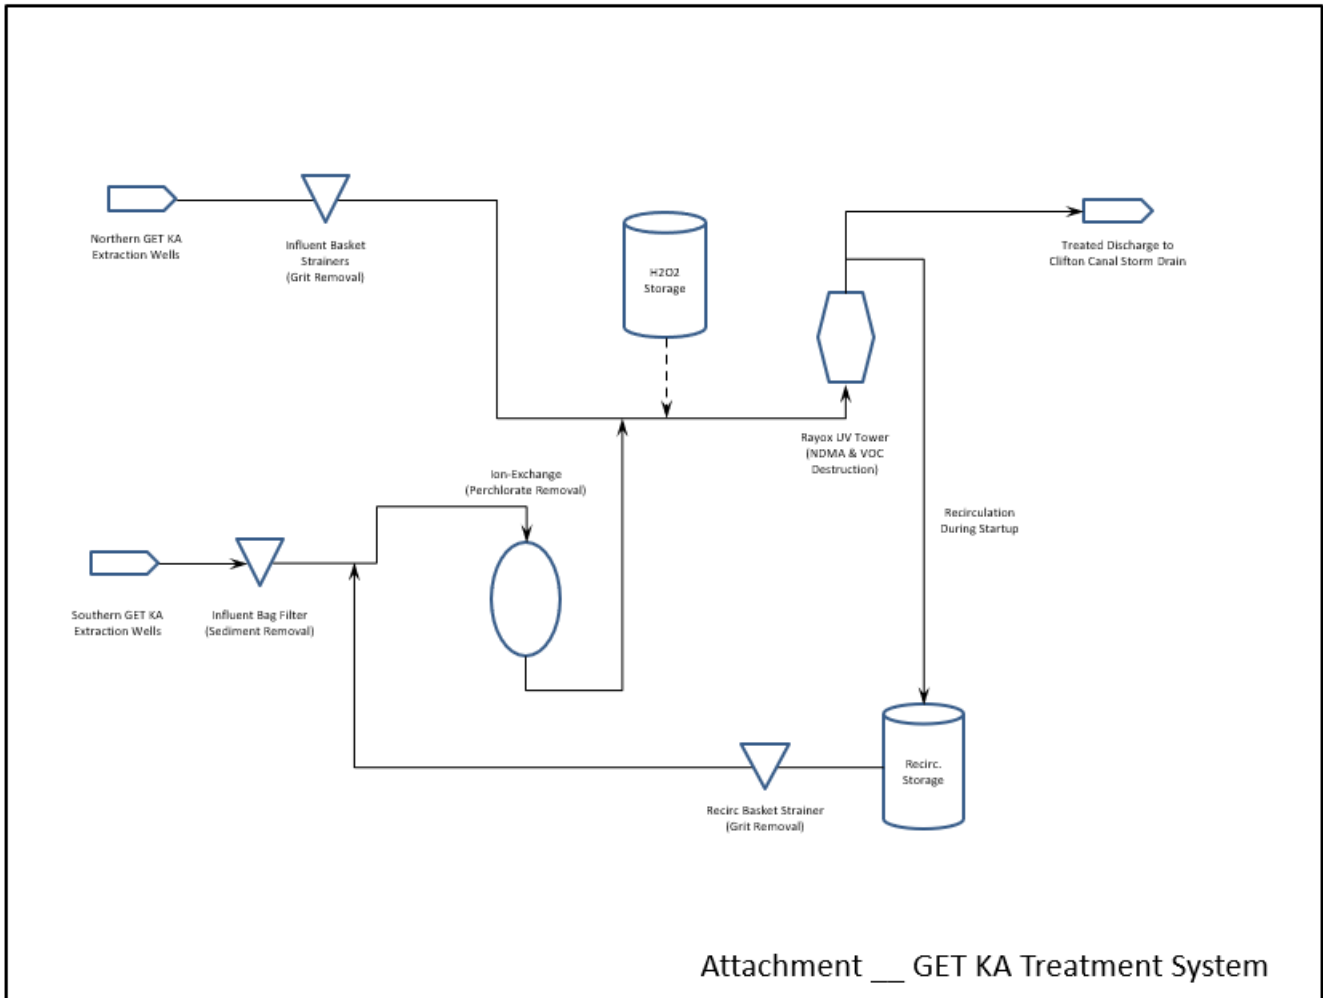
Northern GET KA
Extraction Wells

Influent Basket
Strainers
(Grit Removal)

H2O2
Storage

Treated Discharge to
Clifton Canal Storm Drain

Rayox UV Tower
(NDMA & VOC
Destruction)

Ion-Exchange
(Perchlorate Removal)

Recirculation
During Startup

Southern GET KA
Extraction Wells

Influent Bag Filter
(Sediment Removal)

Recirc.
Storage

Recirc Basket Strainer
(Grit Removal)

Attachment __ GET KA Treatment System